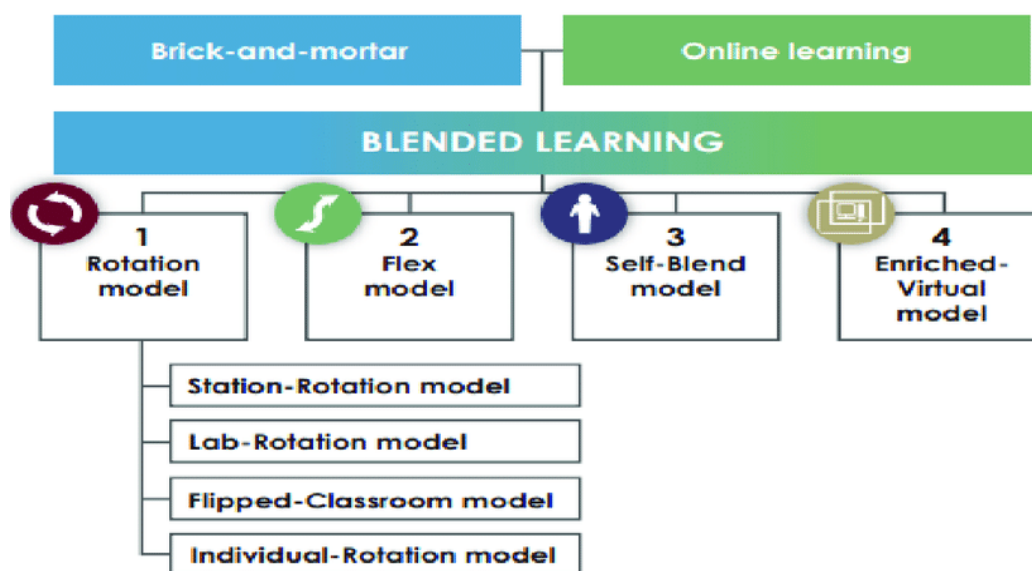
Brick-and-mortar

Online learning

BLENDED LEARNING

1
Rotation model

2
Flex model

3
Self-Blend model

4
Enriched-Virtual model

Station-Rotation model

Lab-Rotation model

Flipped-Classroom model

Individual-Rotation model